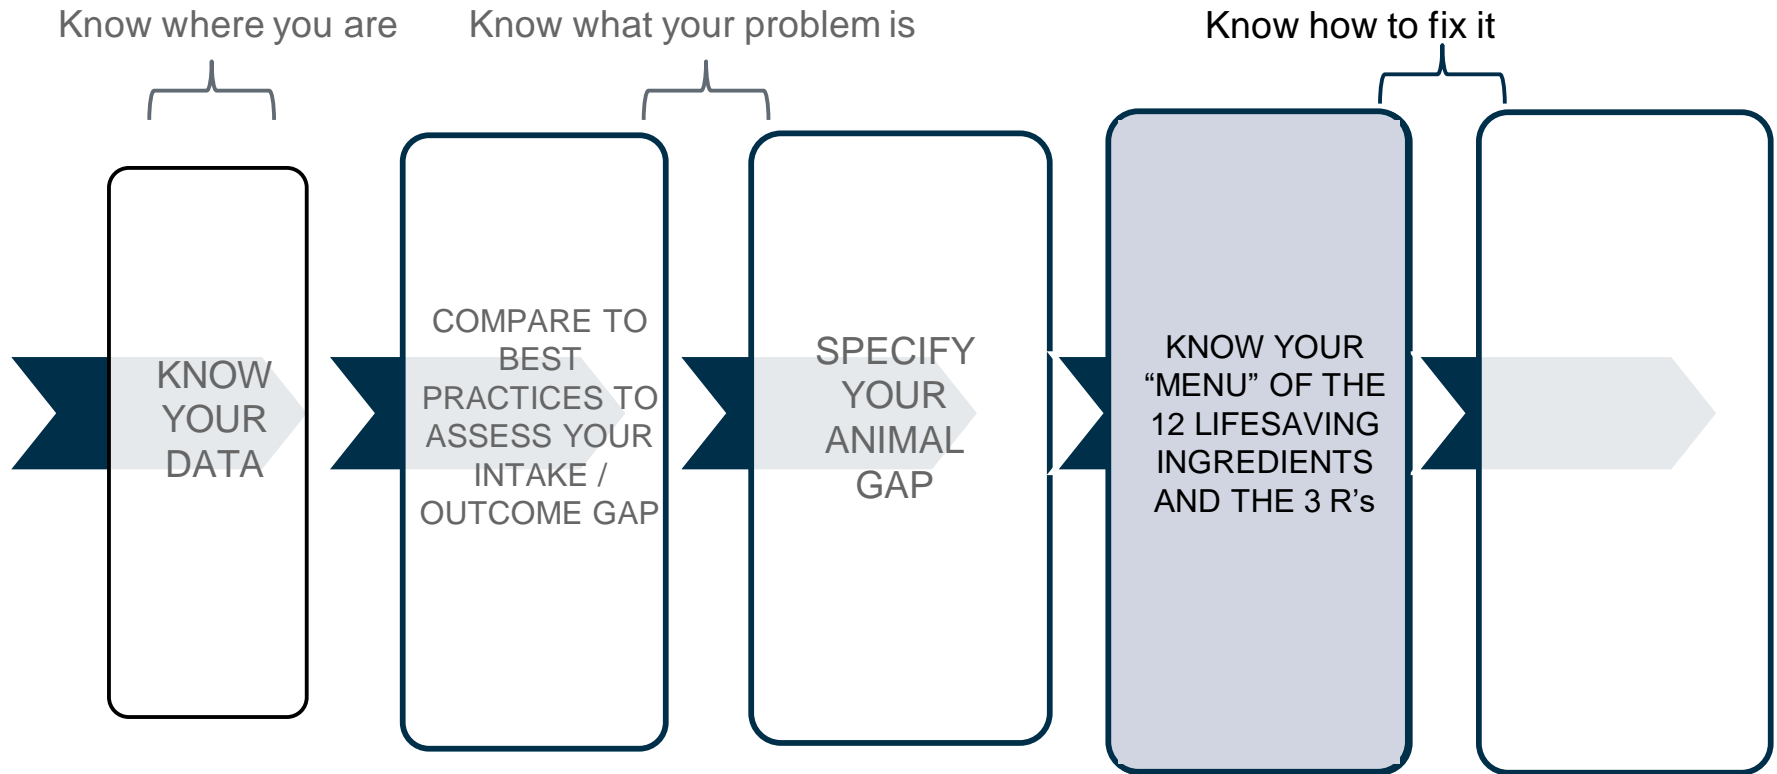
Know where you are

Know what your problem is

Know how to fix it

KNOW YOUR DATA

COMPARE TO BEST PRACTICES TO ASSESS YOUR INTAKE / OUTCOME GAP

SPECIFY YOUR ANIMAL GAP

KNOW YOUR “MENU” OF THE 12 LIFESAVING INGREDIENTS AND THE 3 R’s